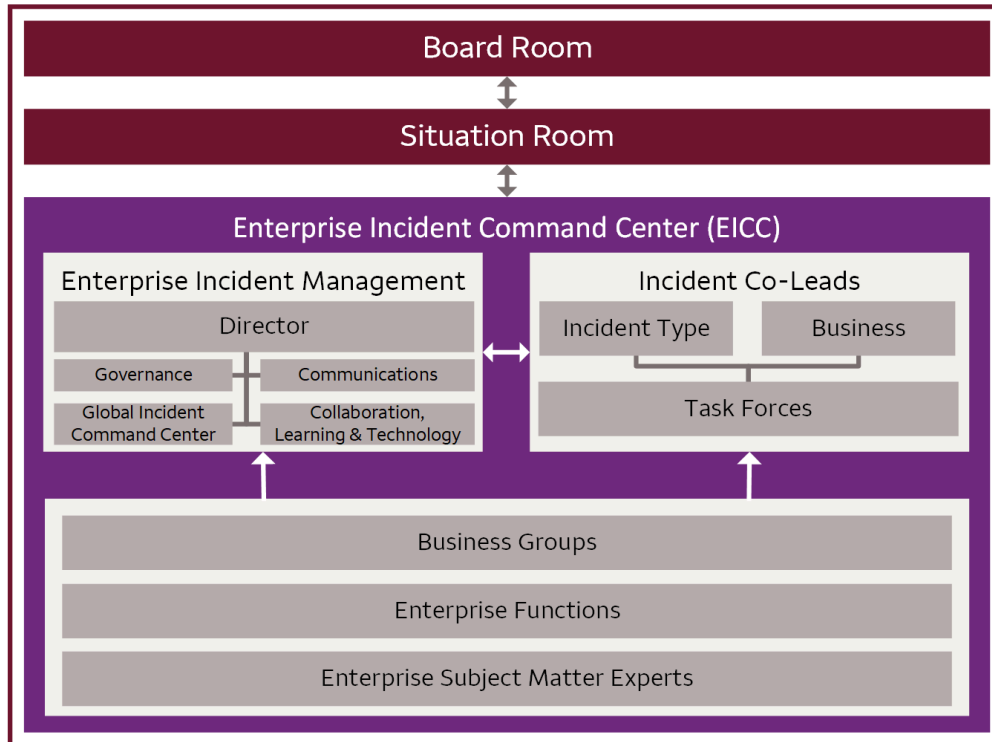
Board Room

Situation Room

Enterprise Incident Command Center (EICC)

Enterprise Incident Management

Director

Governance

Communications

Global Incident Command Center

Collaboration, Learning & Technology

Incident Co-Leads

Incident Type

Business

Task Forces

Business Groups

Enterprise Functions

Enterprise Subject Matter Experts